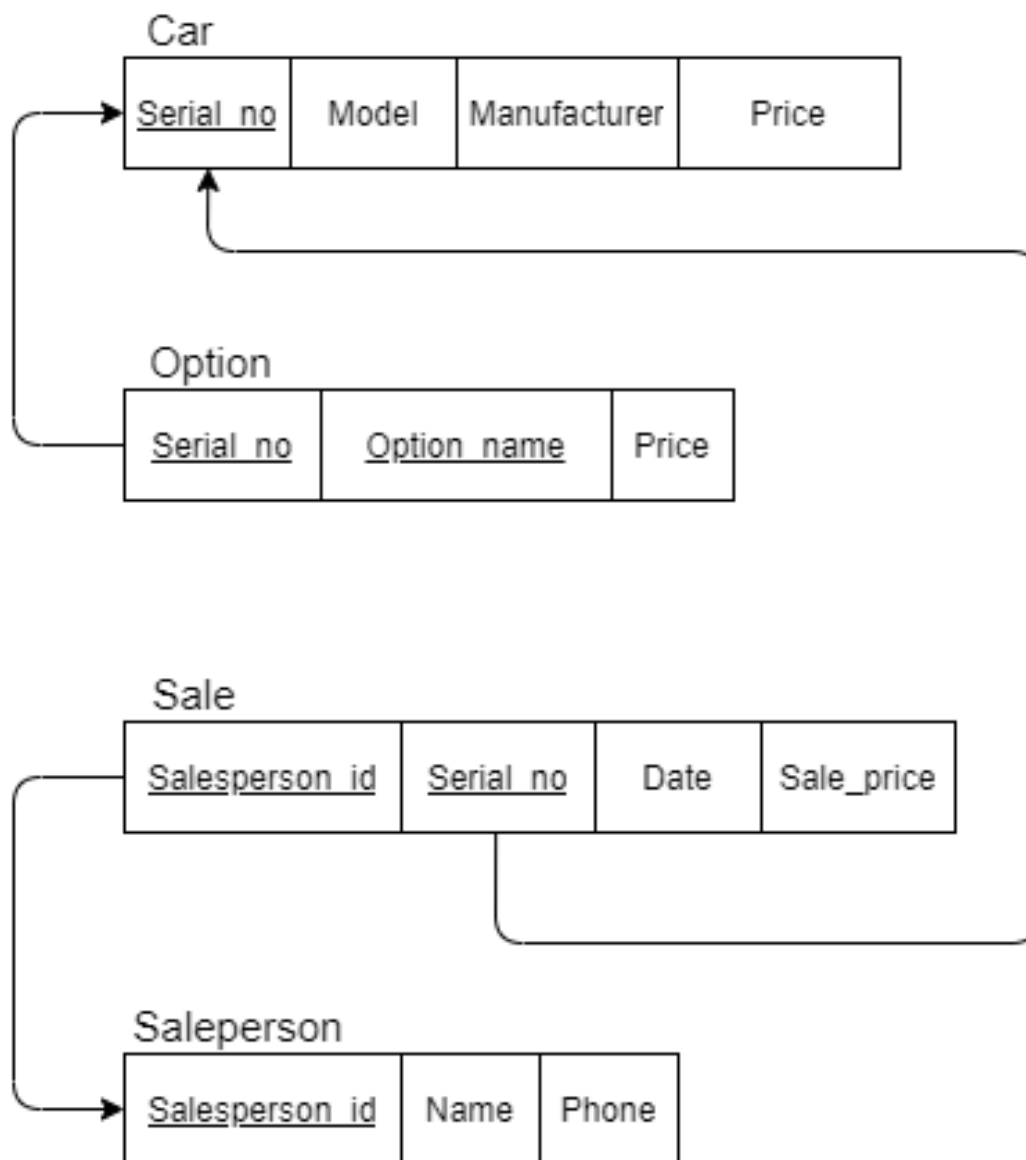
Car

| Serial_no | Model | Manufacturer | Price |
|---|---|---|---|

Option

| Serial_no | Option_name | Price |
|---|---|---|

Sale

| Salesperson_id | Serial_no | Date | Sale_price |
|---|---|---|---|

Saleperson

| Salesperson_id | Name | Phone |
|---|---|---|